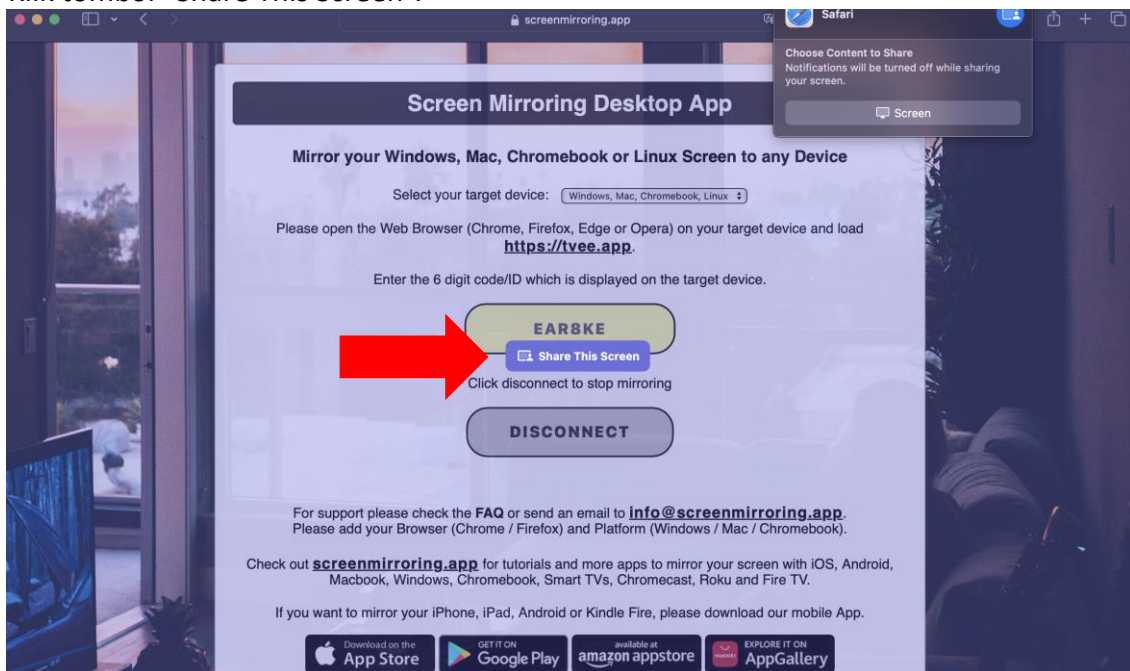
Klik tombol "Share This Screen".

screenmirroring.app

Safari

Choose Content to Share
Notifications will be turned off while sharing your screen.

Screen

Screen Mirroring Desktop App

Mirror your Windows, Mac, Chromebook or Linux Screen to any Device

Select your target device: Windows, Mac, Chromebook, Linux

Please open the Web Browser (Chrome, Firefox, Edge or Opera) on your target device and load https://tvee.app.

Enter the 6 digit code/ID which is displayed on the target device.

EAR8KE

Share This Screen

Click disconnect to stop mirroring

DISCONNECT

For support please check the FAQ or send an email to info@screenmirroring.app. Please add your Browser (Chrome / Firefox) and Platform (Windows / Mac / Chromebook).

Check out screenmirroring.app for tutorials and more apps to mirror your screen with iOS, Android, Macbook, Windows, Chromebook, Smart TVs, Chromecast, Roku and Fire TV.

If you want to mirror your iPhone, iPad, Android or Kindle Fire, please download our mobile App.

Download on the App Store

GET IT ON Google Play

available at amazon appstore

EXPLORE IT ON AppGallery